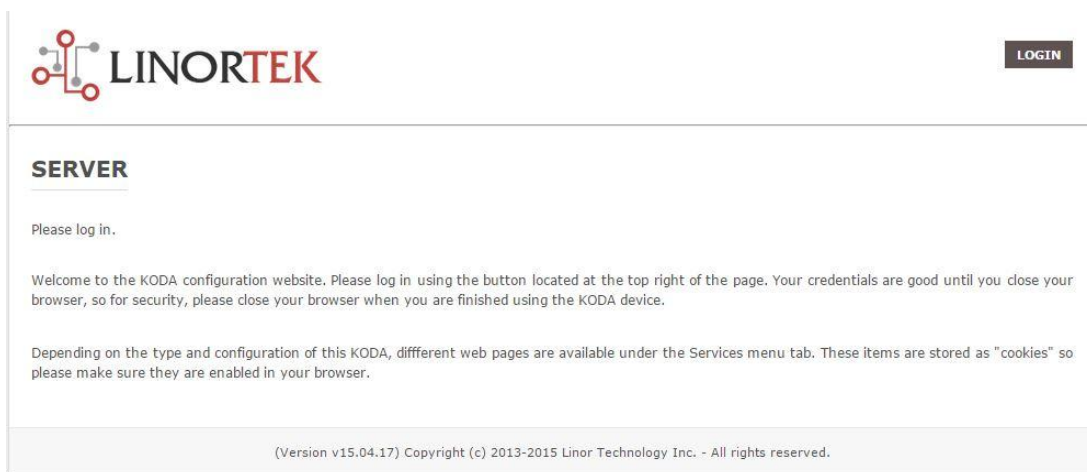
LINORTEK

LOGIN

SERVER

Please log in.

Welcome to the KODA configuration website. Please log in using the button located at the top right of the page. Your credentials are good until you close your browser, so for security, please close your browser when you are finished using the KODA device.

Depending on the type and configuration of this KODA, diffferent web pages are available under the Services menu tab. These items are stored as "cookies" so please make sure they are enabled in your browser.

(Version v15.04.17) Copyright (c) 2013-2015 Linor Technology Inc. - All rights reserved.